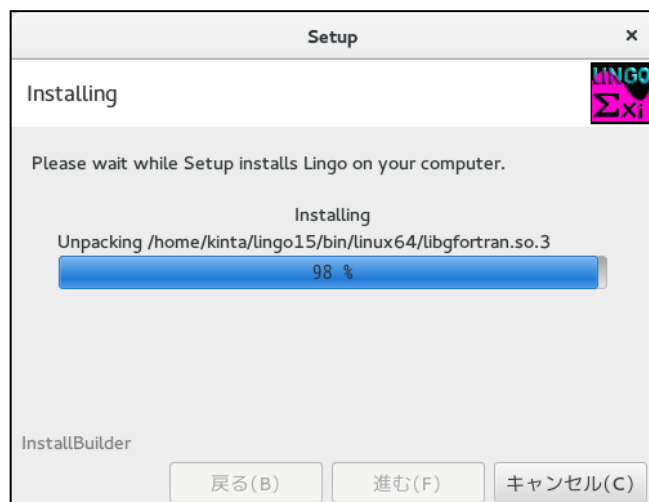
Setup ×

Installing

LINGO
$\Sigma$Xi

Please wait while Setup installs Lingo on your computer.

Installing
Unpacking /home/kinta/lingo15/bin/linux64/libgfortran.so.3
98 %

InstallBuilder

戻る(B) 進む(F) キャンセル(C)